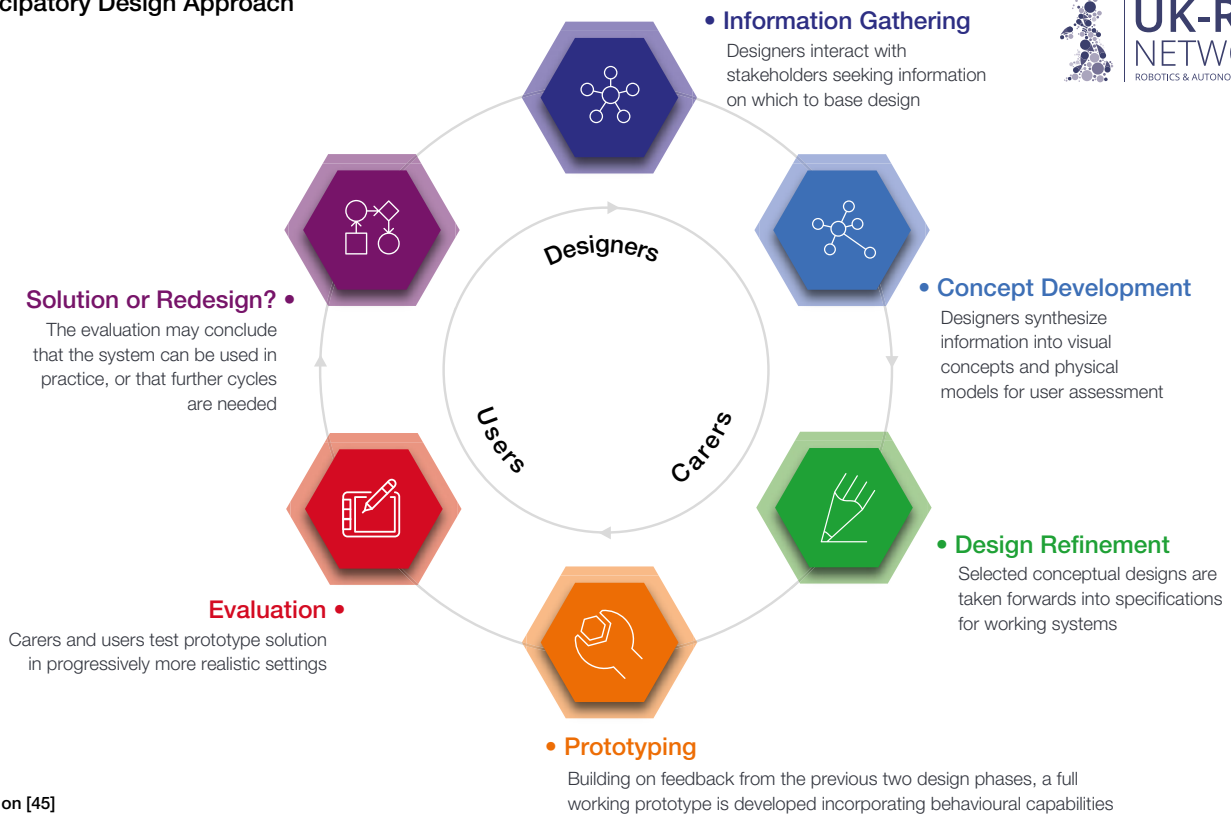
cipatory Design Approach

UK-R
NETW
ROBOTICS & AUTONO

• Information Gathering
Designers interact with stakeholders seeking information on which to base design

• Concept Development
Designers synthesize information into visual concepts and physical models for user assessment

• Design Refinement
Selected conceptual designs are taken forwards into specifications for working systems

• Prototyping
Building on feedback from the previous two design phases, a full working prototype is developed incorporating behavioural capabilities

Evaluation •
Carers and users test prototype solution in progressively more realistic settings

Solution or Redesign? •
The evaluation may conclude that the system can be used in practice, or that further cycles are needed

Designers

Carers

Users

on [45]